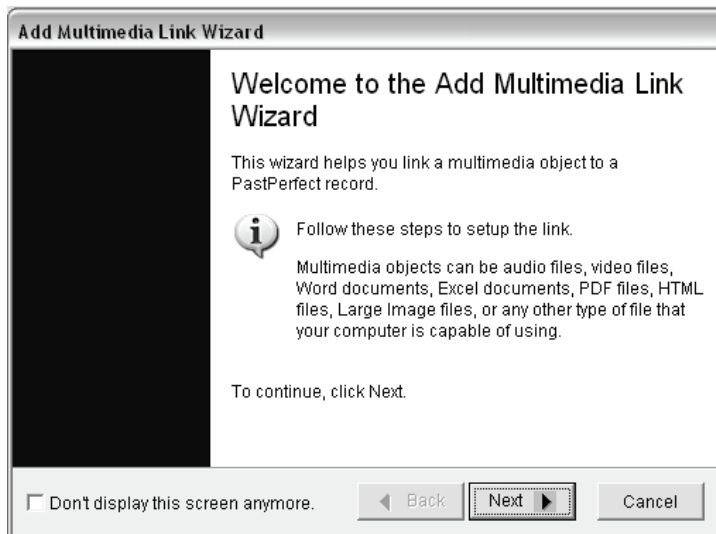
Add Multimedia Link Wizard

Welcome to the Add Multimedia Link Wizard

This wizard helps you link a multimedia object to a PastPerfect record.

Follow these steps to setup the link.

Multimedia objects can be audio files, video files, Word documents, Excel documents, PDF files, HTML files, Large Image files, or any other type of file that your computer is capable of using.

To continue, click Next.

Don't display this screen anymore.

Back

Next

Cancel